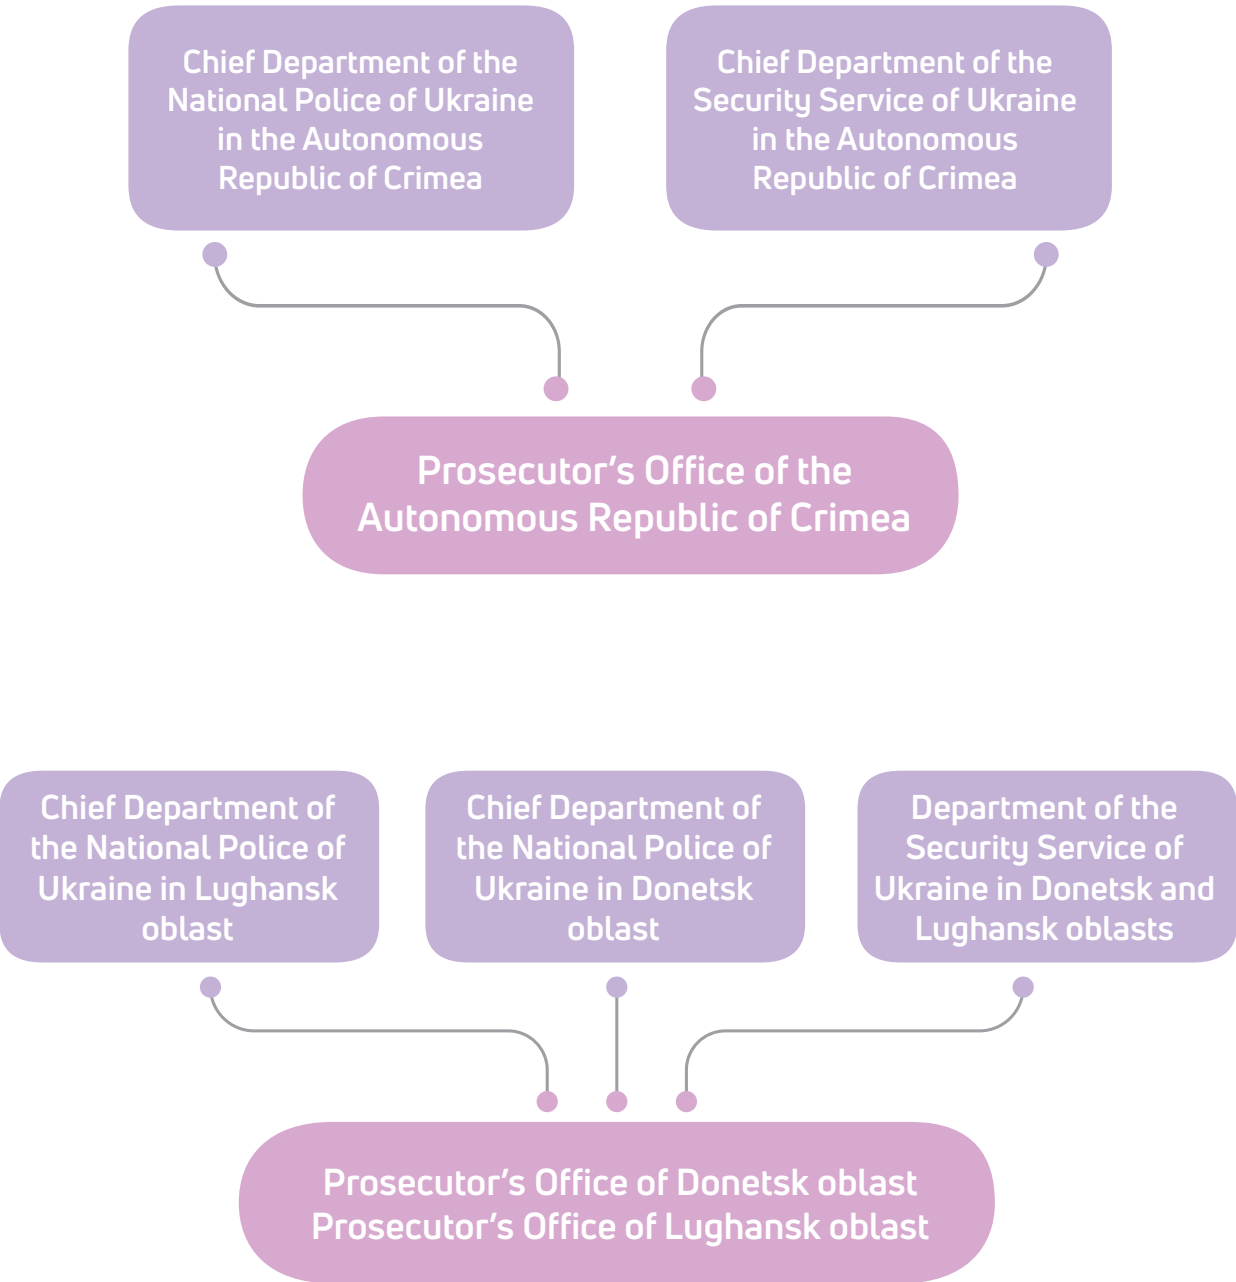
Chief Department of the National Police of Ukraine in the Autonomous Republic of Crimea

Chief Department of the Security Service of Ukraine in the Autonomous Republic of Crimea

Prosecutor’s Office of the Autonomous Republic of Crimea

Chief Department of the National Police of Ukraine in Lughansk oblast

Chief Department of the National Police of Ukraine in Donetsk oblast

Department of the Security Service of Ukraine in Donetsk and Lughansk oblasts

Prosecutor’s Office of Donetsk oblast
Prosecutor’s Office of Lughansk oblast